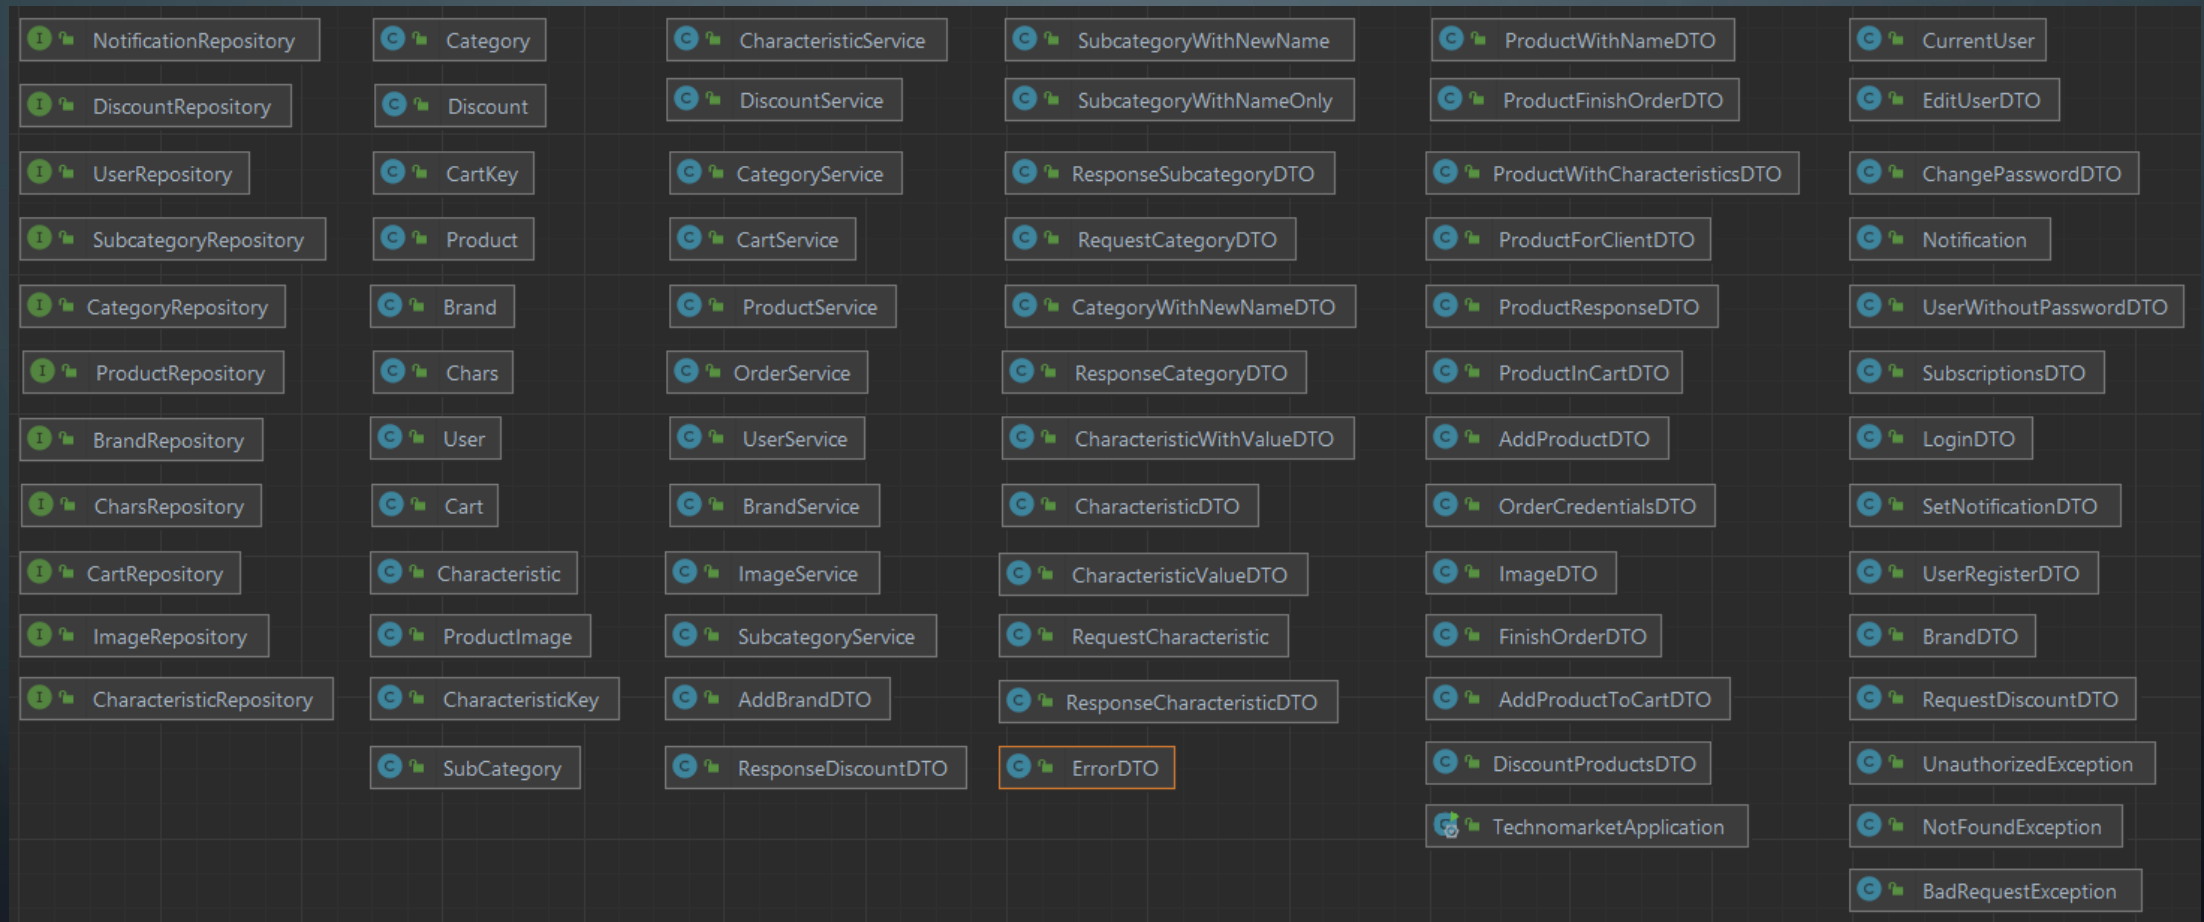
I NotificationRepository
I DiscountRepository
I UserRepository
I SubcategoryRepository
I CategoryRepository
I ProductRepository
I BrandRepository
I CharsRepository
I CartRepository
I ImageRepository
I CharacteristicRepository

C Category
C Discount
C CartKey
C Product
C Brand
C Chars
C User
C Cart
C Characteristic
C ProductImage
C CharacteristicKey
C SubCategory

C CharacteristicService
C DiscountService
C CategoryService
C CartService
C ProductService
C OrderService
C UserService
C BrandService
C ImageService
C SubcategoryService
C AddBrandDTO
C ResponseDiscountDTO

C SubcategoryWithNewName
C SubcategoryWithNameOnly
C ResponseSubcategoryDTO
C RequestCategoryDTO
C CategoryWithNewNameDTO
C ResponseCategoryDTO
C CharacteristicWithValueDTO
C CharacteristicDTO
C CharacteristicValueDTO
C RequestCharacteristic
C ResponseCharacteristicDTO
C ErrorDTO

C ProductWithNameDTO
C ProductFinishOrderDTO
C ProductWithCharacteristicsDTO
C ProductForClientDTO
C ProductResponseDTO
C ProductInCartDTO
C AddProductDTO
C OrderCredentialsDTO
C ImageDTO
C FinishOrderDTO
C AddProductToCartDTO
C DiscountProductsDTO
C TechnomarketApplication

C CurrentUser
C EditUserDTO
C ChangePasswordDTO
C Notification
C UserWithoutPasswordDTO
C SubscriptionsDTO
C LoginDTO
C SetNotificationDTO
C UserRegisterDTO
C BrandDTO
C RequestDiscountDTO
C UnauthorizedException
C NotFoundException
C BadRequestException